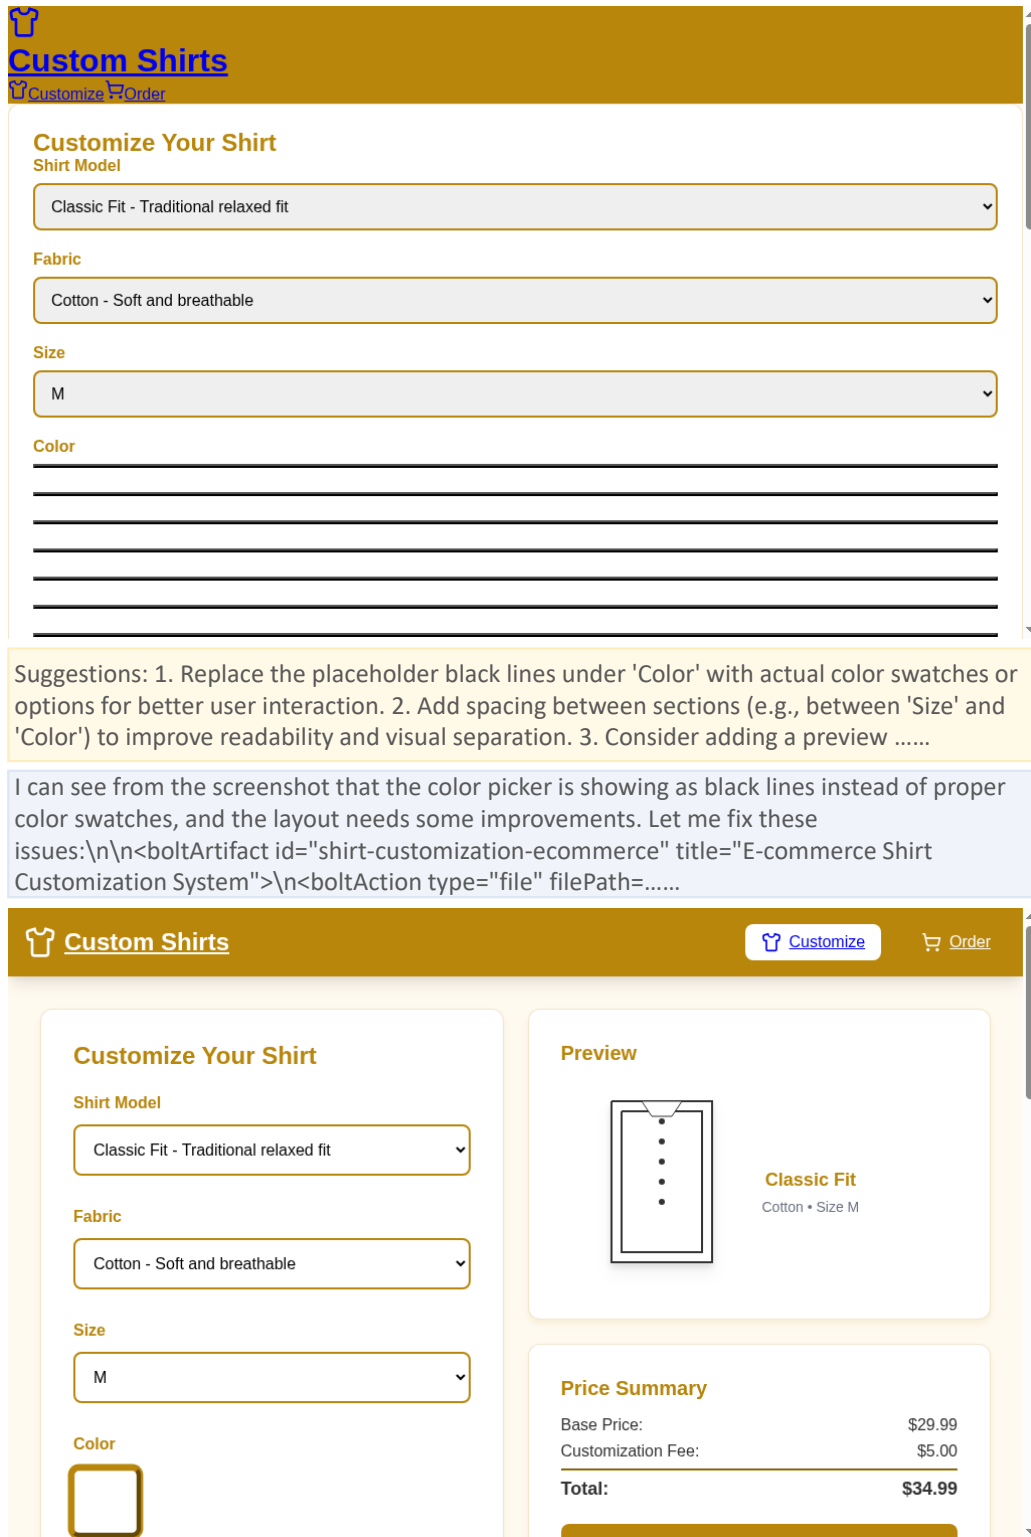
Custom Shirts
Customize Order

Customize Your Shirt
Shirt Model
Classic Fit - Traditional relaxed fit

Fabric
Cotton - Soft and breathable

Size
M

Color

Suggestions: 1. Replace the placeholder black lines under 'Color' with actual color swatches or options for better user interaction. 2. Add spacing between sections (e.g., between 'Size' and 'Color') to improve readability and visual separation. 3. Consider adding a preview ......

I can see from the screenshot that the color picker is showing as black lines instead of proper color swatches, and the layout needs some improvements. Let me fix these issues:\n\n<boltArtifact id="shirt-customization-ecommerce" title="E-commerce Shirt Customization System">\n<boltAction type="file" filePath=......

Custom Shirts
Customize
Order

Customize Your Shirt
Shirt Model
Classic Fit - Traditional relaxed fit

Fabric
Cotton - Soft and breathable

Size
M

Color

Preview
Classic Fit
Cotton • Size M

Price Summary
| Base Price: | $29.99 |
|---|---|
| Customization Fee: | $5.00 |
| Total: | $34.99 |